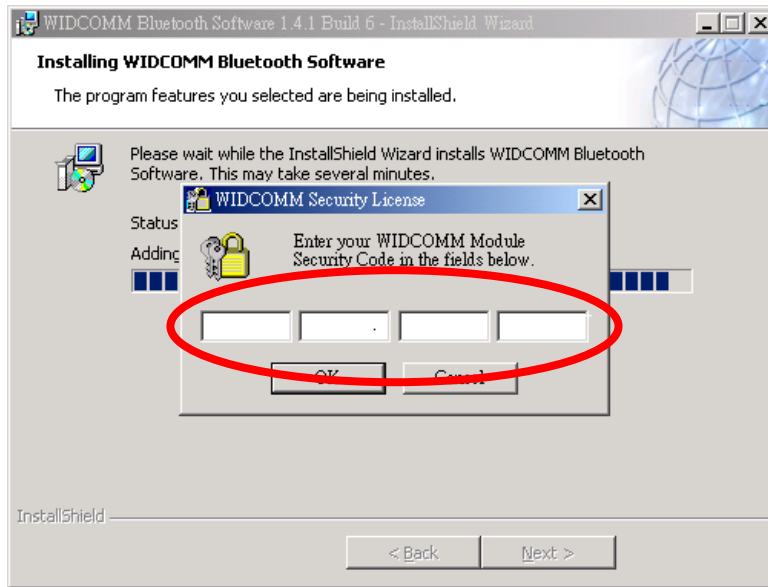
WIDCOMM Bluetooth Software 1.4.1 Build 6 - InstallShield Wizard

Installing WIDCOMM Bluetooth Software

The program features you selected are being installed.

Please wait while the InstallShield Wizard installs WIDCOMM Bluetooth Software. This may take several minutes.

Status

Adding

WIDCOMM Security License

Enter your WIDCOMM Module Security Code in the fields below.

OK

Cancel

InstallShield

< Back

Next >